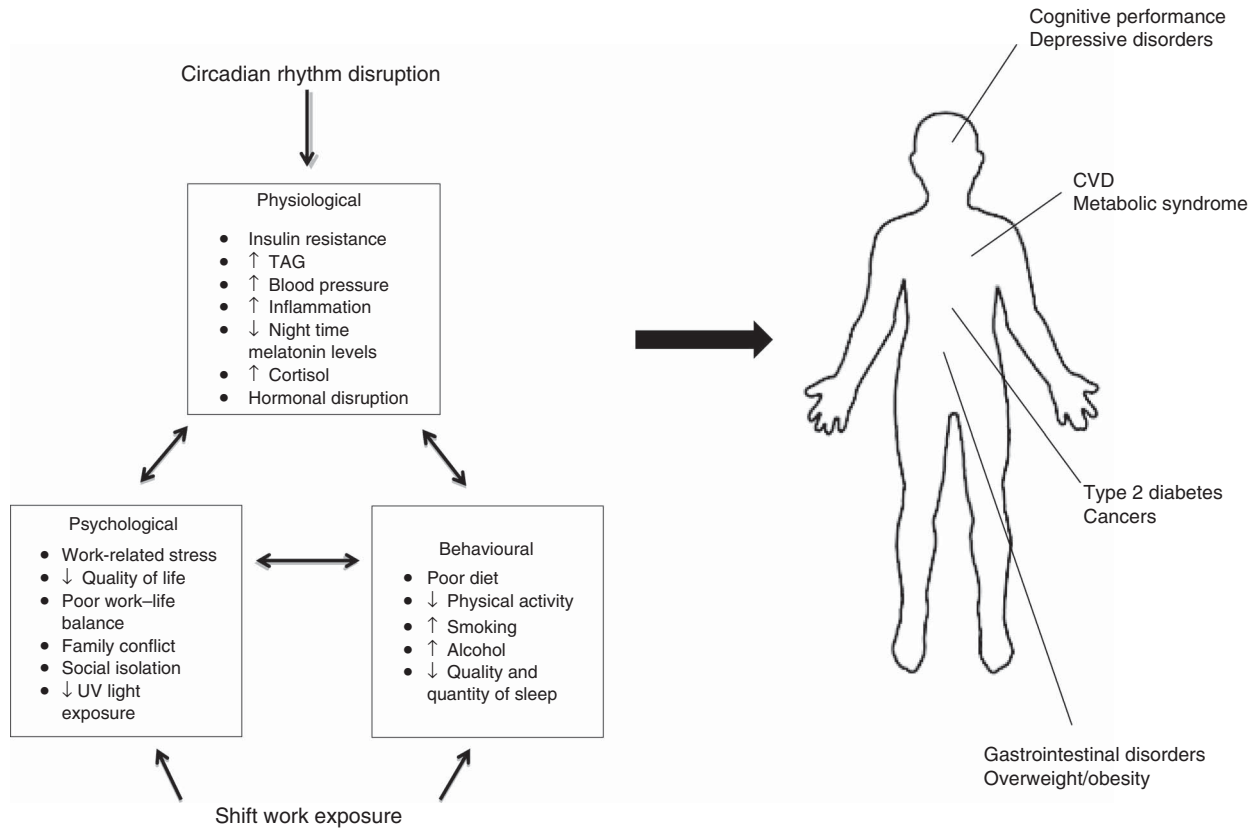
Circadian rhythm disruption

Physiological
- Insulin resistance
- ↑ TAG
- ↑ Blood pressure
- ↑ Inflammation
- ↓ Night time melatonin levels
- ↑ Cortisol
- Hormonal disruption

Psychological
- Work-related stress
- ↓ Quality of life
- Poor work–life balance
- Family conflict
- Social isolation
- ↓ UV light exposure

Behavioural
- Poor diet
- ↓ Physical activity
- ↑ Smoking
- ↑ Alcohol
- ↓ Quality and quantity of sleep

Shift work exposure

Cognitive performance
Depressive disorders

CVD
Metabolic syndrome

Type 2 diabetes
Cancers

Gastrointestinal disorders
Overweight/obesity